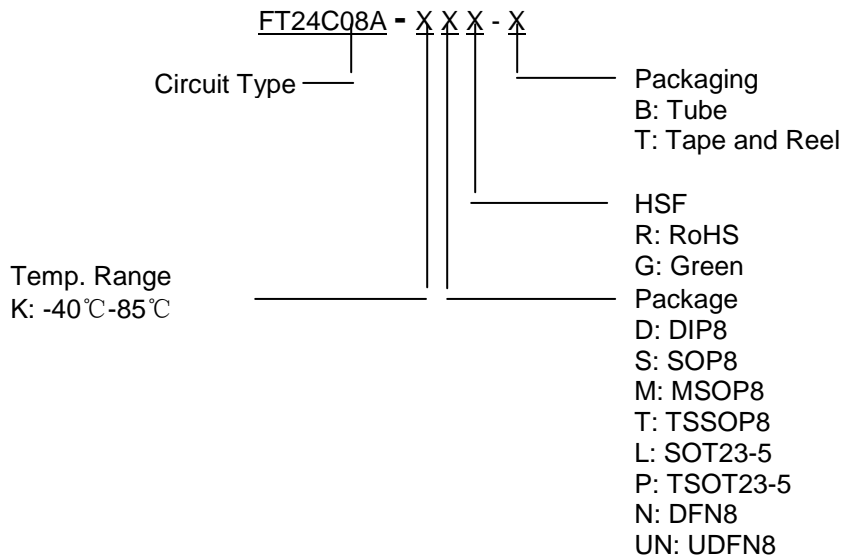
FT24C08A - X X X - X

Circuit Type

Packaging
B: Tube
T: Tape and Reel

HSF
R: RoHS
G: Green

Temp. Range
K: -40℃-85℃

Package
D: DIP8
S: SOP8
M: MSOP8
T: TSSOP8
L: SOT23-5
P: TSOT23-5
N: DFN8
UN: UDFN8